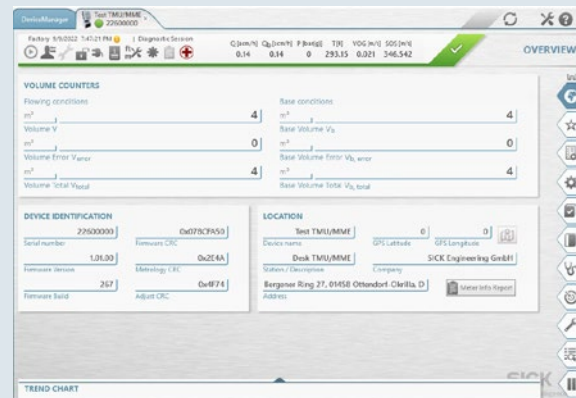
DeviceManager | Test TMU/MME 22600000

Factory 9/9/2022 7:47:21 PM | Diagnostic Session

Q [acm/h] 0.14 | Q_b [scm/h] 0.14 | P [barg] 0 | T[K] 293.15 | VOG [m/s] 0.021 | SOS [m/s] 346.542

OVERVIEW

VOLUME COUNTERS

Flowing conditions

$m^3$ 4

Volume V

$m^3$ 0

Volume Error $V_{error}$

$m^3$ 4

Volume Total $V_{total}$

Base conditions

$m^3$ 4

Base Volume $V_b$

$m^3$ 0

Base Volume Error $V_{b,\ error}$

$m^3$ 4

Base Volume Total $V_{b,\ total}$

DEVICE IDENTIFICATION

22600000

Serial number

0x078CFA50

Firmware CRC

1.01.00

Firmware Version

0x2E4A

Metrology CRC

267

Firmware Build

0x4F74

Adjust CRC

LOCATION

Test TMU/MME

Device name

0

GPS Latitude

0

GPS Longitude

Desk TMU/MME

Station / Description

SICK Engineering GmbH

Company

Bergener Ring 27, 01458 Ottendorf-Okrilla, D

Address

Meter Info Report

TREND CHART

SICK